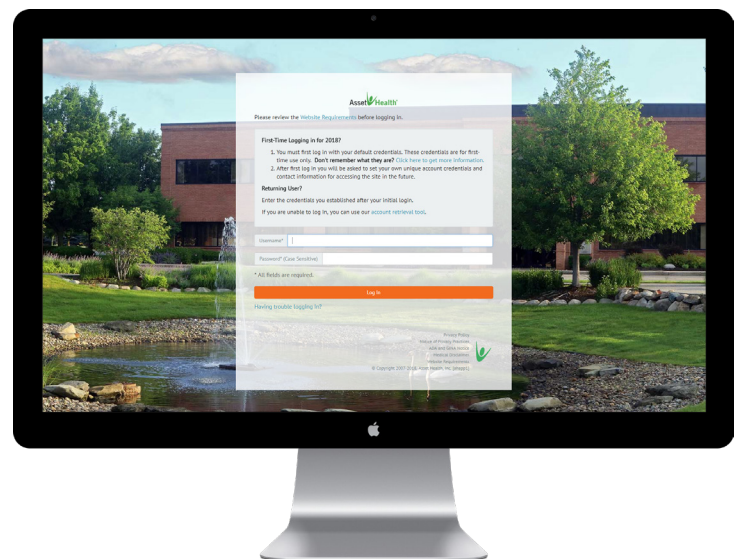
Asset Health

Please review the Website Requirements before logging in.

First-Time Logging in for 2018?

1. You must first log in with your default credentials. These credentials are for first-time use only. Don't remember what they are? Click here to get more information.
2. After first log in you will be asked to set your own unique account credentials and contact information for accessing the site in the future.

Returning User?

Enter the credentials you established after your initial login.

If you are unable to log in, you can use our account retrieval tool.

Username*

Password* (Case Sensitive)

* All fields are required.

Log In

Having trouble logging in?

Privacy Policy
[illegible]
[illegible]
Medical Disclaimer
Website Requirements
© Copyright 2007-2018, Asset Health, Inc. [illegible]